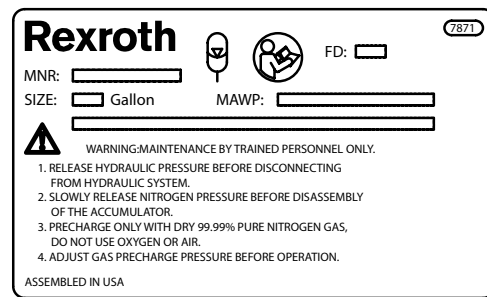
Rexroth

7871

FD:

MNR:

SIZE: Gallon MAWP:

WARNING:MAINTENANCE BY TRAINED PERSONNEL ONLY.

1. RELEASE HYDRAULIC PRESSURE BEFORE DISCONNECTING FROM HYDRAULIC SYSTEM.
2. SLOWLY RELEASE NITROGEN PRESSURE BEFORE DISASSEMBLY OF THE ACCUMULATOR.
3. PRECHARGE ONLY WITH DRY 99.99% PURE NITROGEN GAS, DO NOT USE OXYGEN OR AIR.
4. ADJUST GAS PRECHARGE PRESSURE BEFORE OPERATION.

ASSEMBLED IN USA